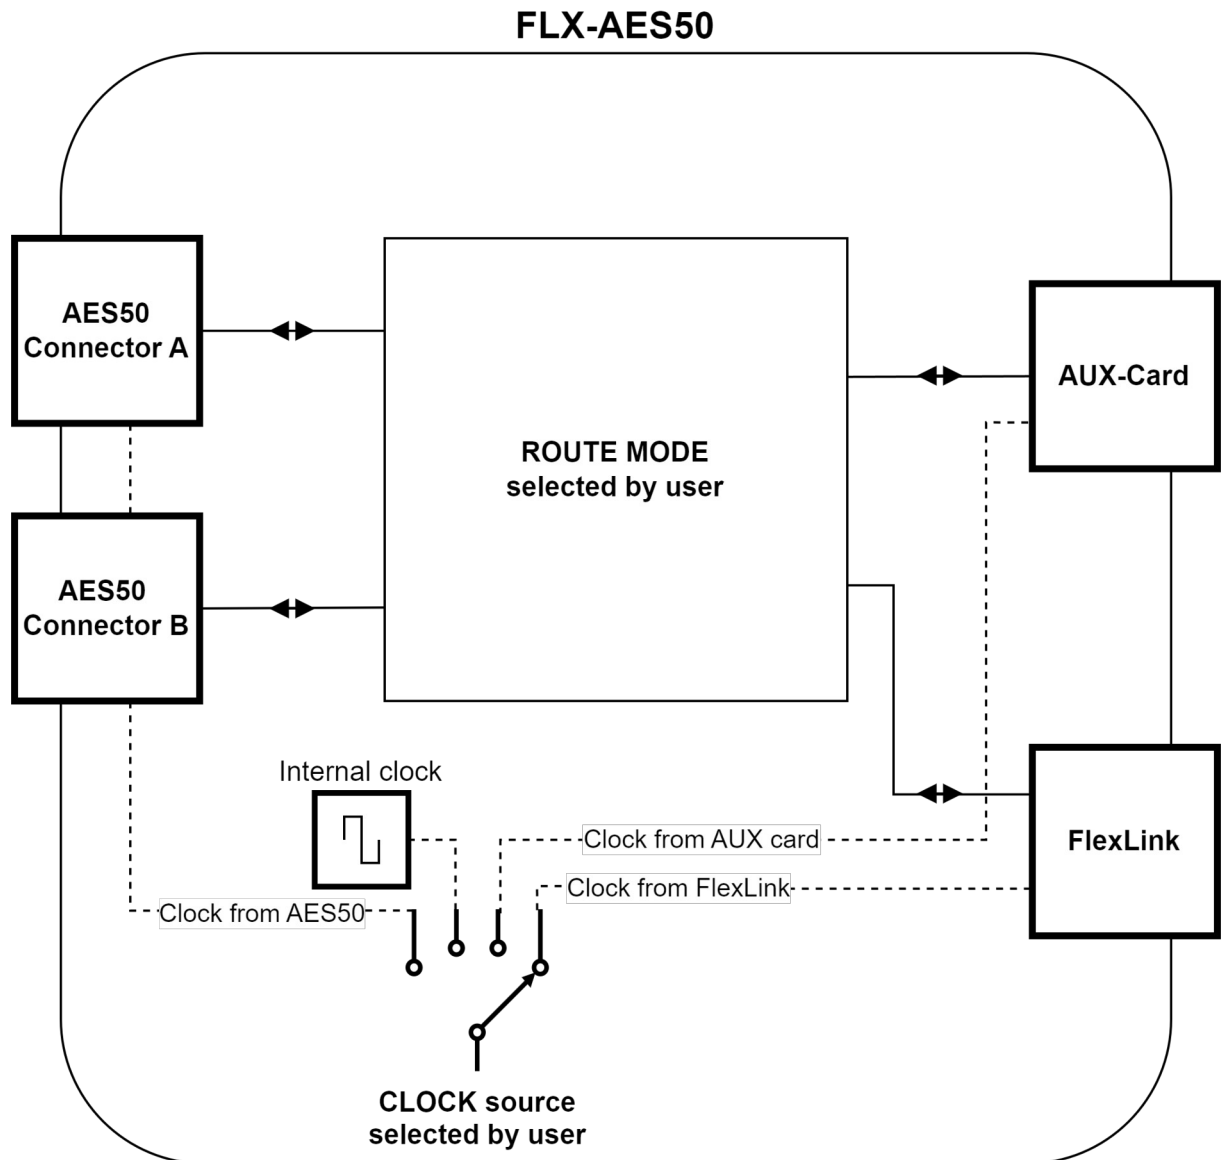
FLX-AES50

AES50
Connector A

AES50
Connector B

ROUTE MODE
selected by user

AUX-Card

FlexLink

Internal clock

Clock from AUX card

Clock from FlexLink

Clock from AES50

CLOCK source
selected by user